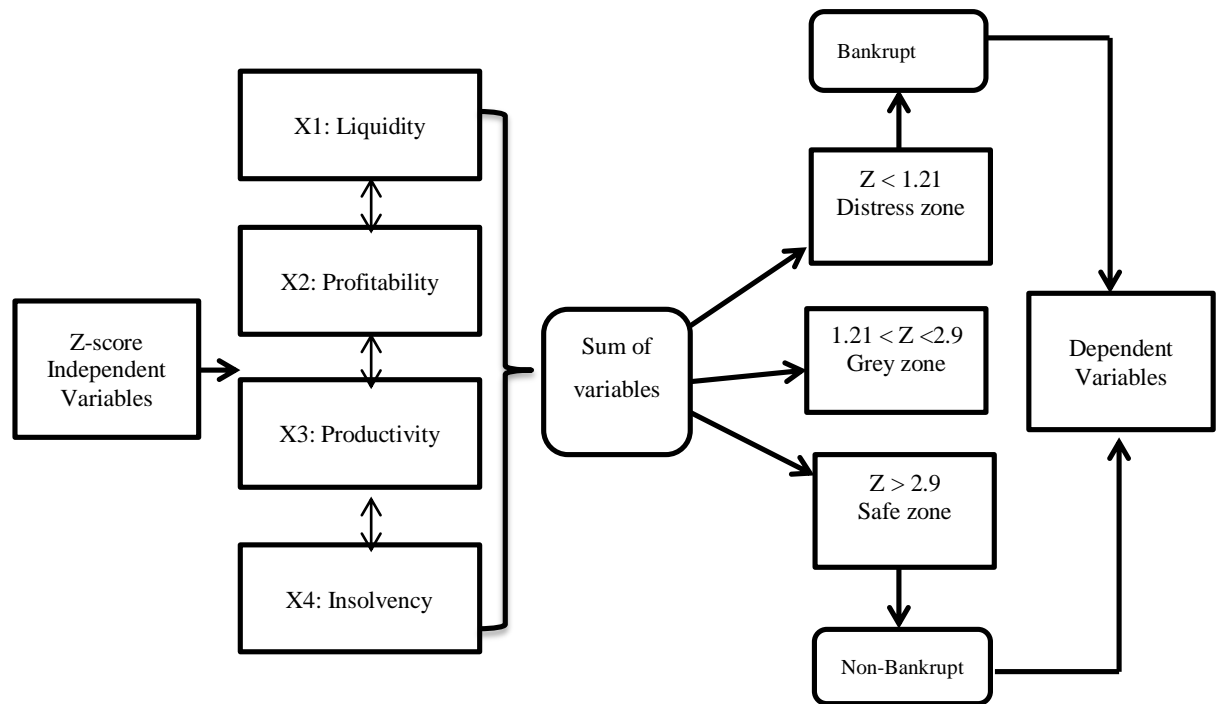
Z-score Independent Variables

X1: Liquidity

X2: Profitability

X3: Productivity

X4: Insolvency

Sum of variables

Bankrupt

$Z < 1.21$ Distress zone

$1.21 < Z < 2.9$ Grey zone

$Z > 2.9$ Safe zone

Non-Bankrupt

Dependent Variables